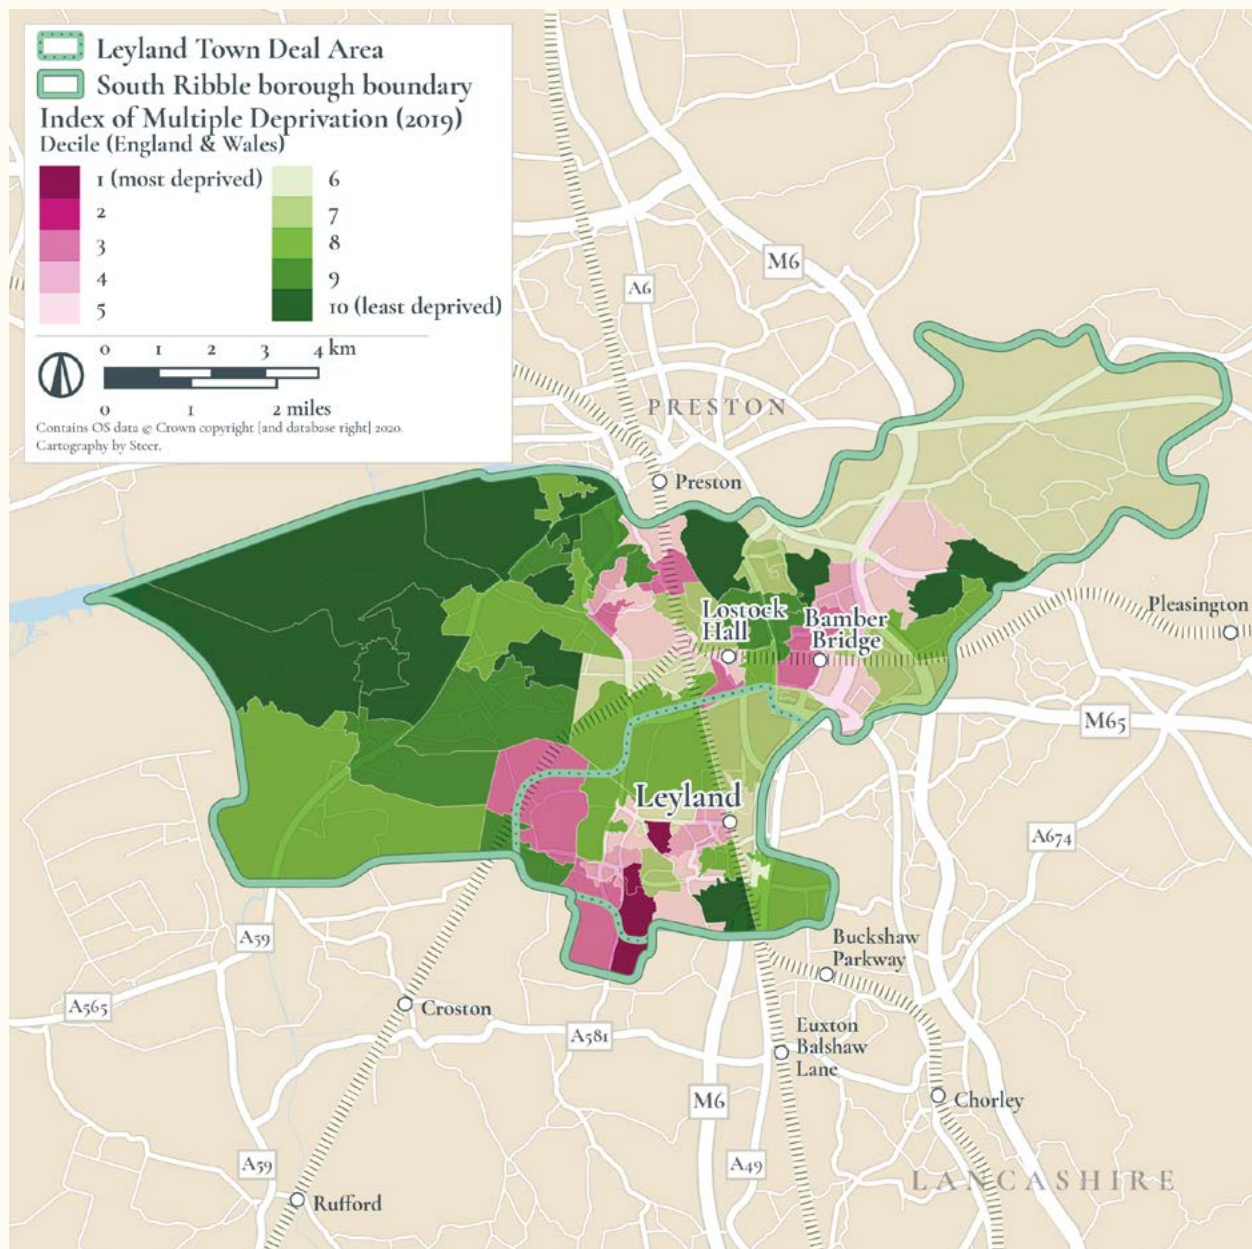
Leyland Town Deal Area
South Ribble borough boundary
Index of Multiple Deprivation (2019)
Decile (England & Wales)
1 (most deprived)
2
3
4
5
6
7
8
9
10 (least deprived)

0 1 2 3 4 km
0 1 2 miles
Contains OS data © Crown copyright [and database right] 2020.
Cartography by Steer.

M6
A6
PRESTON
Preston
Lostock Hall
Bamber Bridge
Pleasington
M65
Leyland
A674
Buckshaw Parkway
A59
A565
Croston
A581
Euxton Balshaw Lane
M6
Chorley
A59
A49
LANCASHIRE
Rufford